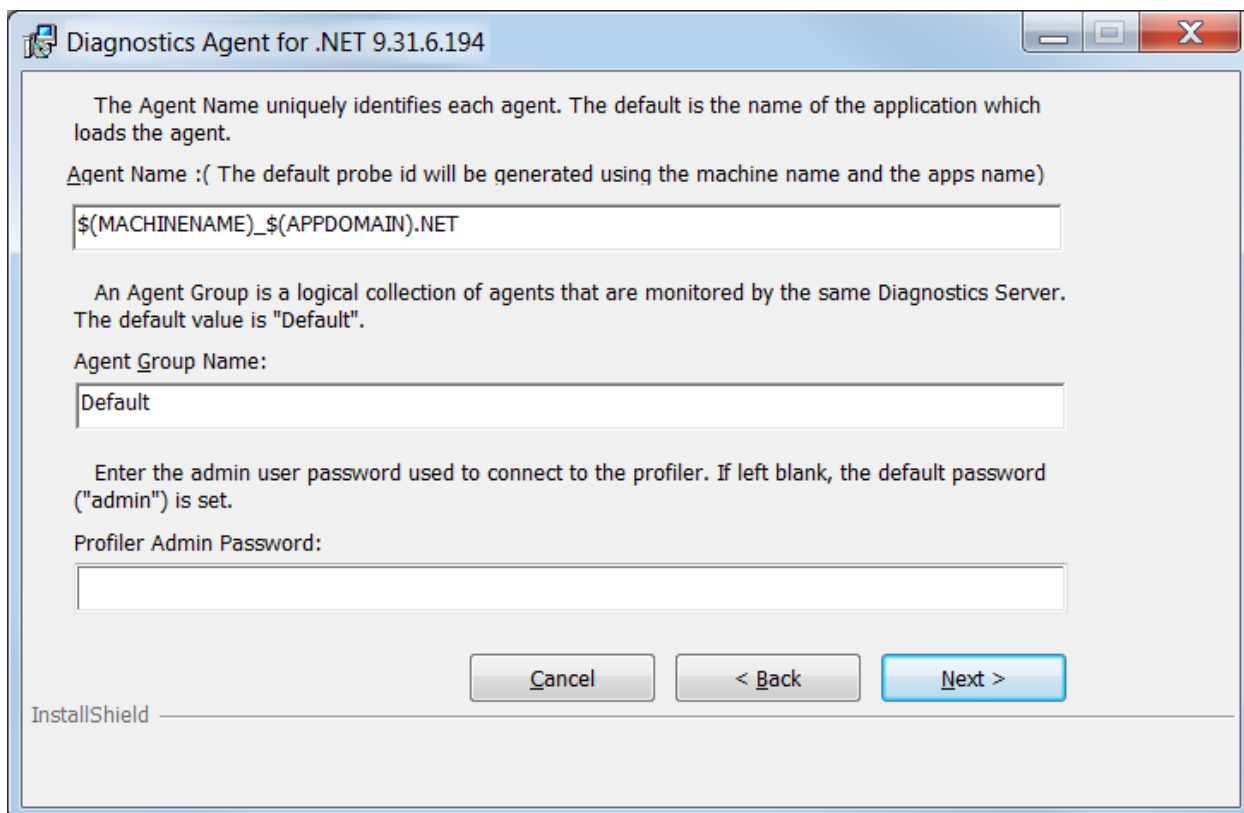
Diagnostics Agent for .NET 9.31.6.194

The Agent Name uniquely identifies each agent. The default is the name of the application which loads the agent.

Agent Name :( The default probe id will be generated using the machine name and the apps name)

$(MACHINENAME)_$(APPDOMAIN).NET

An Agent Group is a logical collection of agents that are monitored by the same Diagnostics Server. The default value is "Default".

Agent Group Name:

Default

Enter the admin user password used to connect to the profiler. If left blank, the default password ("admin") is set.

Profiler Admin Password:

Cancel

< Back

Next >

InstallShield